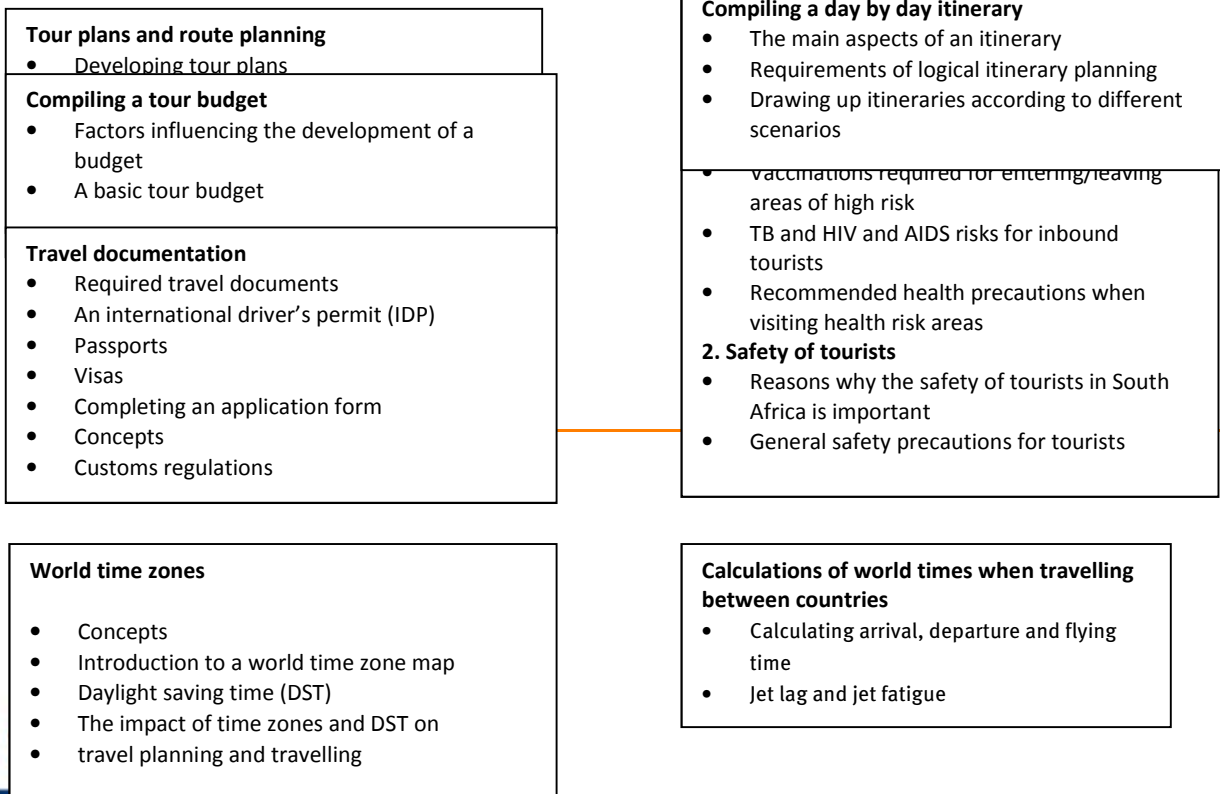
**Tour plans and route planning**
• Developing tour plans

**Compiling a tour budget**
• Factors influencing the development of a budget
• A basic tour budget

**Travel documentation**
• Required travel documents
• An international driver's permit (IDP)
• Passports
• Visas
• Completing an application form
• Concepts
• Customs regulations

**Compiling a day by day itinerary**
• The main aspects of an itinerary
• Requirements of logical itinerary planning
• Drawing up itineraries according to different scenarios

• Vaccinations required for entering/leaving areas of high risk
• TB and HIV and AIDS risks for inbound tourists
• Recommended health precautions when visiting health risk areas

**2. Safety of tourists**
• Reasons why the safety of tourists in South Africa is important
• General safety precautions for tourists

**World time zones**
• Concepts
• Introduction to a world time zone map
• Daylight saving time (DST)
• The impact of time zones and DST on
• travel planning and travelling

**Calculations of world times when travelling between countries**
• Calculating arrival, departure and flying time
• Jet lag and jet fatigue